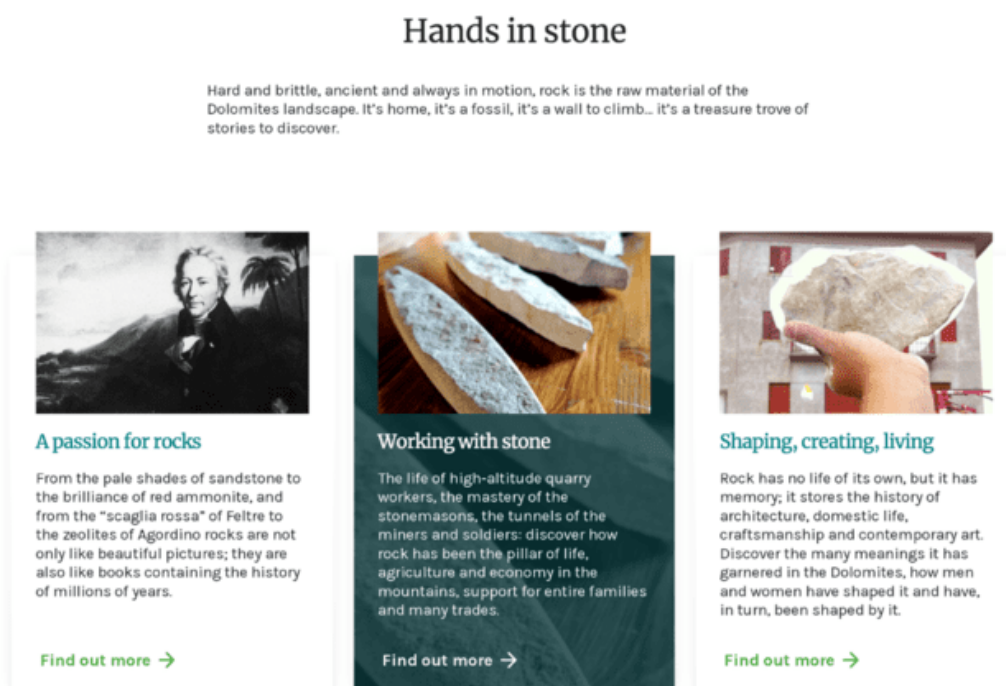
Hands in stone

Hard and brittle, ancient and always in motion, rock is the raw material of the Dolomites landscape. It's home, it's a fossil, it's a wall to climb… it's a treasure trove of stories to discover.

A passion for rocks

From the pale shades of sandstone to the brilliance of red ammonite, and from the "scaglia rossa" of Feltre to the zeolites of Agordino rocks are not only like beautiful pictures; they are also like books containing the history of millions of years.

Find out more →

Working with stone

The life of high-altitude quarry workers, the mastery of the stonemasons, the tunnels of the miners and soldiers: discover how rock has been the pillar of life, agriculture and economy in the mountains, support for entire families and many trades.

Find out more →

Shaping, creating, living

Rock has no life of its own, but it has memory; it stores the history of architecture, domestic life, craftsmanship and contemporary art. Discover the many meanings it has garnered in the Dolomites, how men and women have shaped it and have, in turn, been shaped by it.

Find out more →